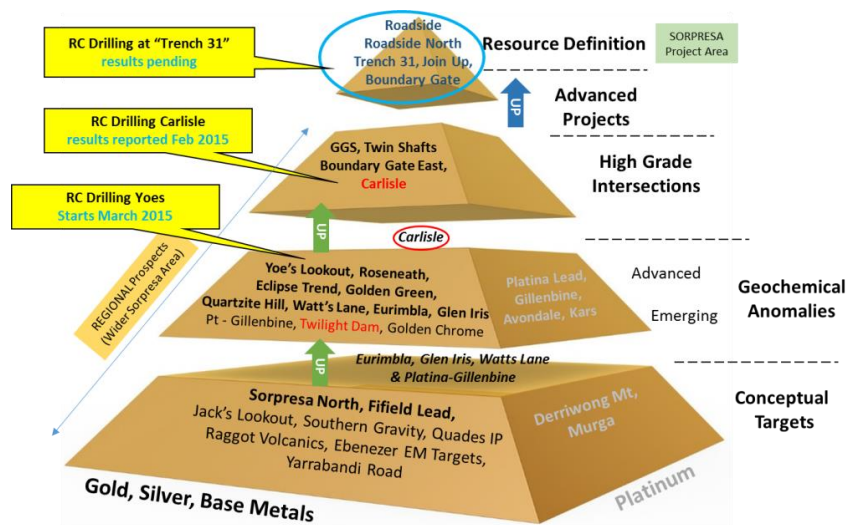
RC Drilling at "Trench 31"
results pending

Roadside
Roadside North
Trench 31, Join Up,
Boundary Gate

Resource Definition

SORPRESA
Project Area

UP

Advanced
Projects

RC Drilling Carlisle
results reported Feb 2015

GGS, Twin Shafts
Boundary Gate East,
Carlisle

High Grade
Intersections

RC Drilling Yoes
Starts March 2015

UP

Carlisle

REGIONAL Prospects
(Wider Sorpresa Area)

Yoe's Lookout, Roseneath,
Eclipse Trend, Golden Green,
Quartzite Hill, Watt's Lane, Eurimbla, Glen Iris
Pt - Gillenbine, Twilight Dam, Golden Chrome

Platina Lead,
Gillenbine,
Avondale, Kars

Advanced

Emerging

Geochemical
Anomalies

UP

Eurimbla, Glen Iris, Watts Lane
& Platina-Gillenbine

Sorpresa North, Fifield Lead,
Jack's Lookout, Southern Gravity, Quades IP
Raggot Volcanics, Ebenezer EM Targets,
Yarrabandi Road

Derriwong Mt,
Murga

Conceptual
Targets

Gold, Silver, Base Metals

Platinum